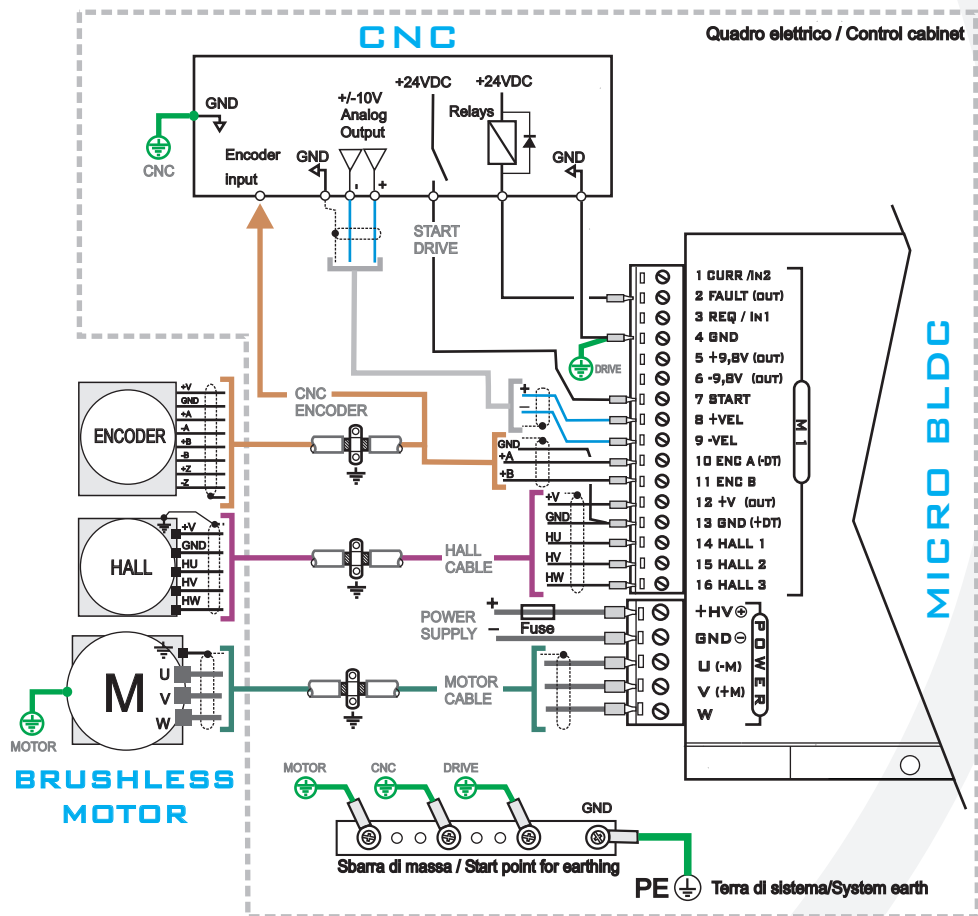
CNC

Quadro elettrico / Control cabinet

GND
CNC
Encoder input
GND
+/-10V Analog Output
- +
+24VDC
+24VDC
Relays
GND
START DRIVE
DRIVE

1 CURR /IN2
2 FAULT (OUT)
3 REQ / IN1
4 GND
5 +9,8V (OUT)
6 -9,8V (OUT)
7 START
8 +VEL
9 -VEL
10 ENC A (-DT)
11 ENC B
12 +V (OUT)
13 GND (+DT)
14 HALL 1
15 HALL 2
16 HALL 3

M1

MICRO BLDC

CNC ENCODER

ENCODER
+V
GND
+A
-A
+B
-B
+Z
-Z

+
-
GND
+A
+B

HALL
+V
GND
HU
HV
HW

HALL CABLE
+V
GND
HU
HV
HW

POWER SUPPLY
+
-
Fuse

+HV⊕
GND⊖
U (-M)
V (+M)
W

POWER

M
U
V
W
MOTOR

MOTOR CABLE

BRUSHLESS MOTOR

MOTOR
CNC
DRIVE
GND
Sbarra di massa / Start point for earthing

PE
Terra di sistema/System earth